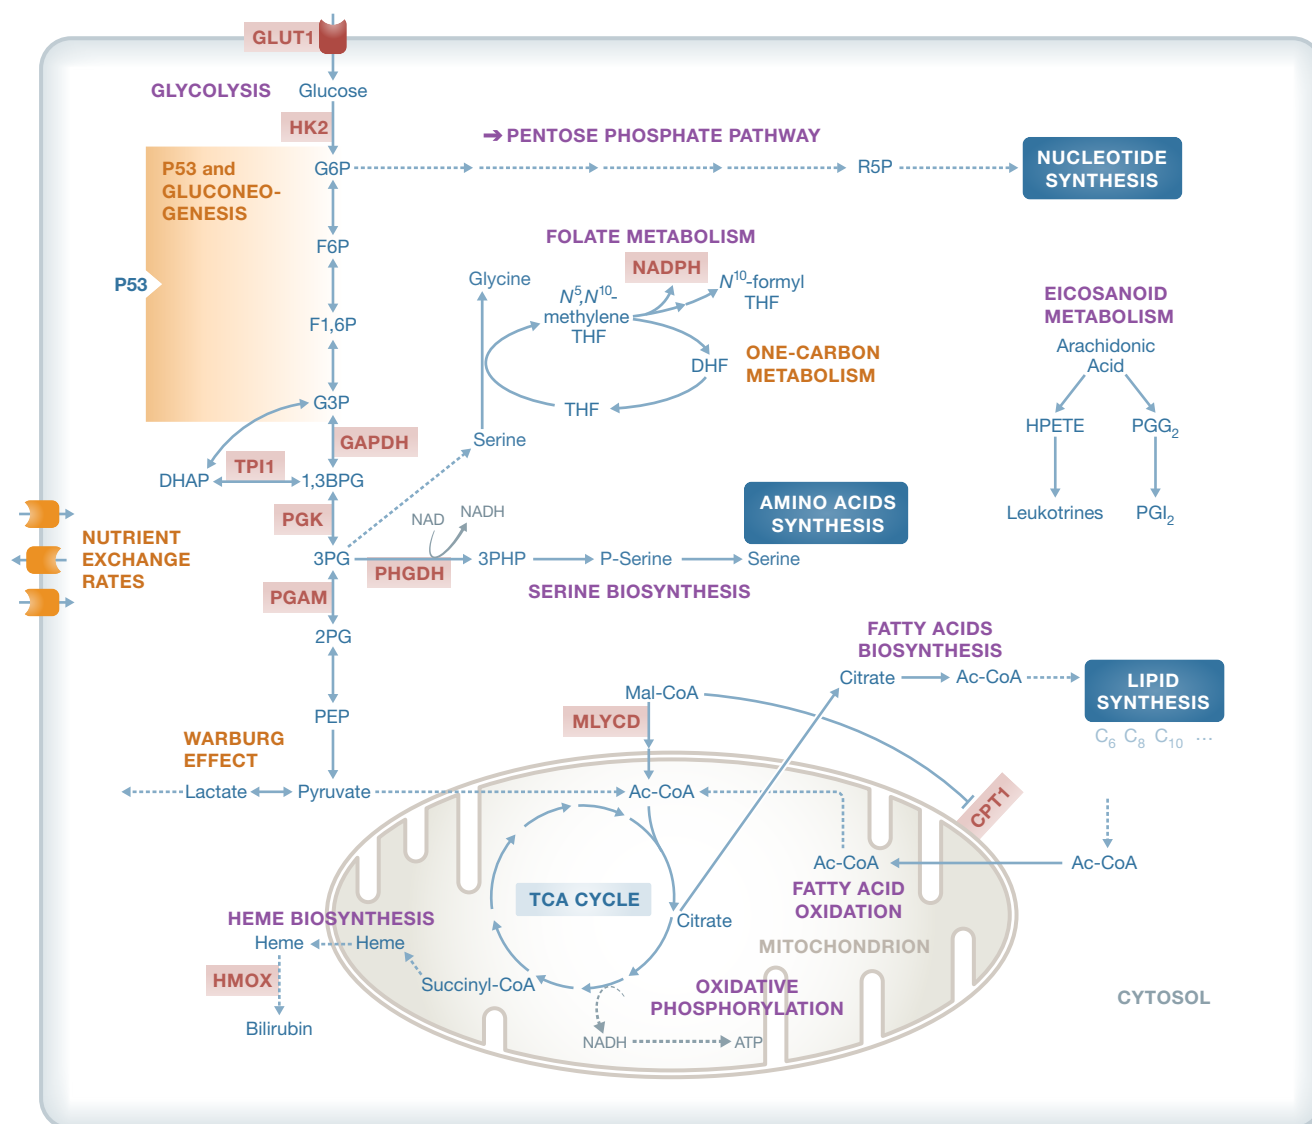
GLUT1

GLYCOLYSIS

Glucose

HK2

➔ PENTOSE PHOSPHATE PATHWAY

G6P

R5P

NUCLEOTIDE SYNTHESIS

P53 and GLUCONEO-GENESIS

F6P

FOLATE METABOLISM

NADPH

P53

Glycine

$N^5$,$N^{10}$-methylene THF

$N^{10}$-formyl THF

EICOSANOID METABOLISM

Arachidonic Acid

F1,6P

DHF

ONE-CARBON METABOLISM

G3P

THF

HPETE

$PGG_2$

GAPDH

Serine

DHAP

TPI1

1,3BPG

PGK

NAD

NADH

AMINO ACIDS SYNTHESIS

Leukotrines

$PGI_2$

NUTRIENT EXCHANGE RATES

3PG

PHGDH

3PHP

P-Serine

Serine

SERINE BIOSYNTHESIS

PGAM

2PG

FATTY ACIDS BIOSYNTHESIS

Citrate

Ac-CoA

LIPID SYNTHESIS

$C_6$ $C_8$ $C_{10}$ ...

Mal-CoA

PEP

MLYCD

WARBURG EFFECT

Lactate

Pyruvate

Ac-CoA

CPT1

Ac-CoA

Ac-CoA

TCA CYCLE

FATTY ACID OXIDATION

HEME BIOSYNTHESIS

Citrate

Heme

Heme

MITOCHONDRION

HMOX

Succinyl-CoA

OXIDATIVE PHOSPHORYLATION

CYTOSOL

Bilirubin

NADH

ATP